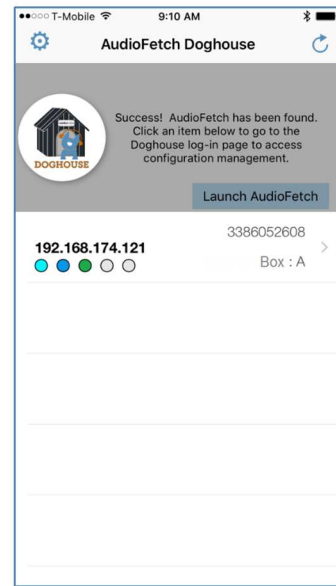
●●○○○ T-Mobile 9:10 AM

AudioFetch Doghouse

DOGHOUSE

Success! AudioFetch has been found. Click an item below to go to the Doghouse log-in page to access configuration management.

Launch AudioFetch

192.168.174.121

3386052608

Box : A